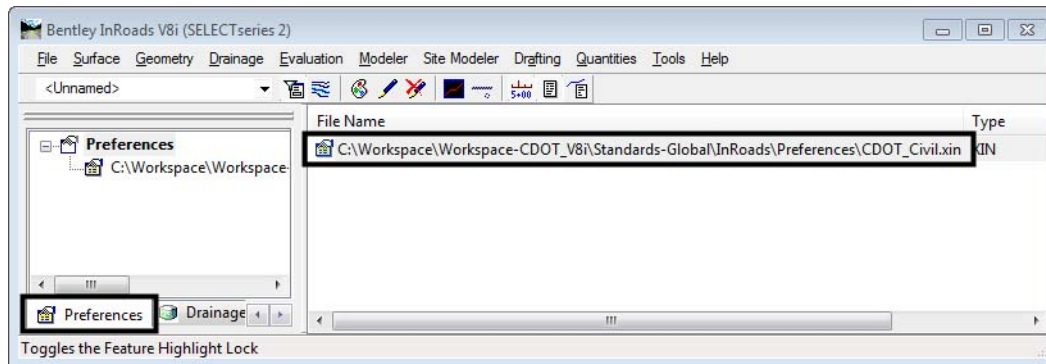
Bentley InRoads V8i (SELECTseries 2)

File Surface Geometry Drainage Evaluation Modeler Site Modeler Drafting Quantities Tools Help

<Unnamed>

Preferences
C:\Workspace\Workspace-

File Name | Type
C:\Workspace\Workspace-CDOT_V8i\Standards-Global\InRoads\Preferences\CDOT_Civil.xin | XIN

Preferences | Drainage

Toggles the Feature Highlight Lock